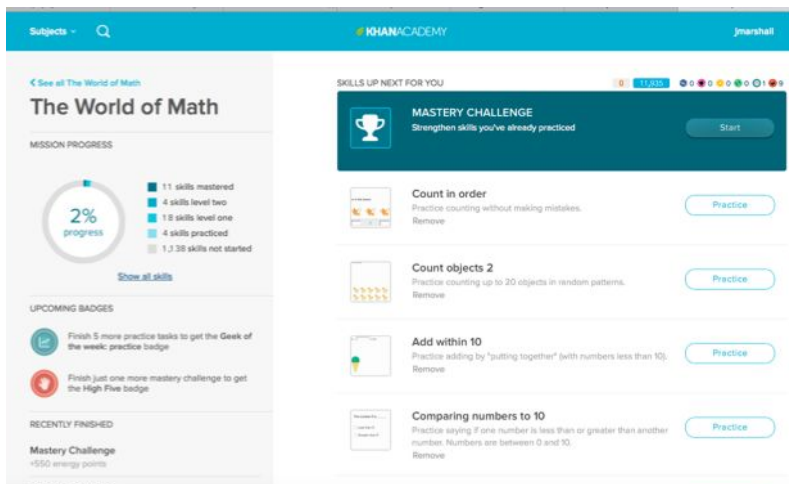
Subjects ⌄

KHANACADEMY

jmarshall

< See all The World of Math

The World of Math

MISSION PROGRESS

2% progress

11 skills mastered
4 skills level two
18 skills level one
4 skills practiced
1,138 skills not started

Show all skills

UPCOMING BADGES

Finish 5 more practice tasks to get the Geek of the week: practice badge

Finish just one more mastery challenge to get the High Five badge

RECENTLY FINISHED

Mastery Challenge
+550 energy points

SKILLS UP NEXT FOR YOU

0 11,935 0 0 0 0 0 1 9

MASTERY CHALLENGE
Strengthen skills you've already practiced

Start

Count in order
Practice counting without making mistakes.
Remove

Practice

Count objects 2
Practice counting up to 20 objects in random patterns.
Remove

Practice

Add within 10
Practice adding by "putting together" (with numbers less than 10).
Remove

Practice

Comparing numbers to 10
Practice saying if one number is less than or greater than another number. Numbers are between 0 and 10.
Remove

Practice